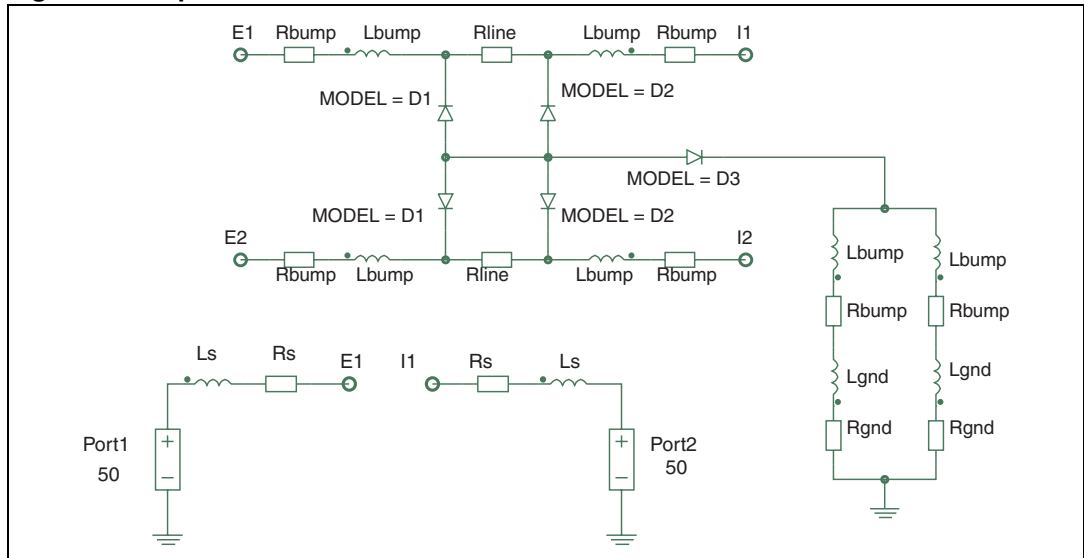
E1 Rbump Lbump Rline Lbump Rbump I1

MODEL = D1

MODEL = D2

MODEL = D3

MODEL = D1

MODEL = D2

E2 Rbump Lbump Rline Lbump Rbump I2

Lbump Lbump

Rbump Rbump

Lgnd Lgnd

Rgnd Rgnd

Ls Rs E1

I1 Rs Ls

Port1 50

Port2 50